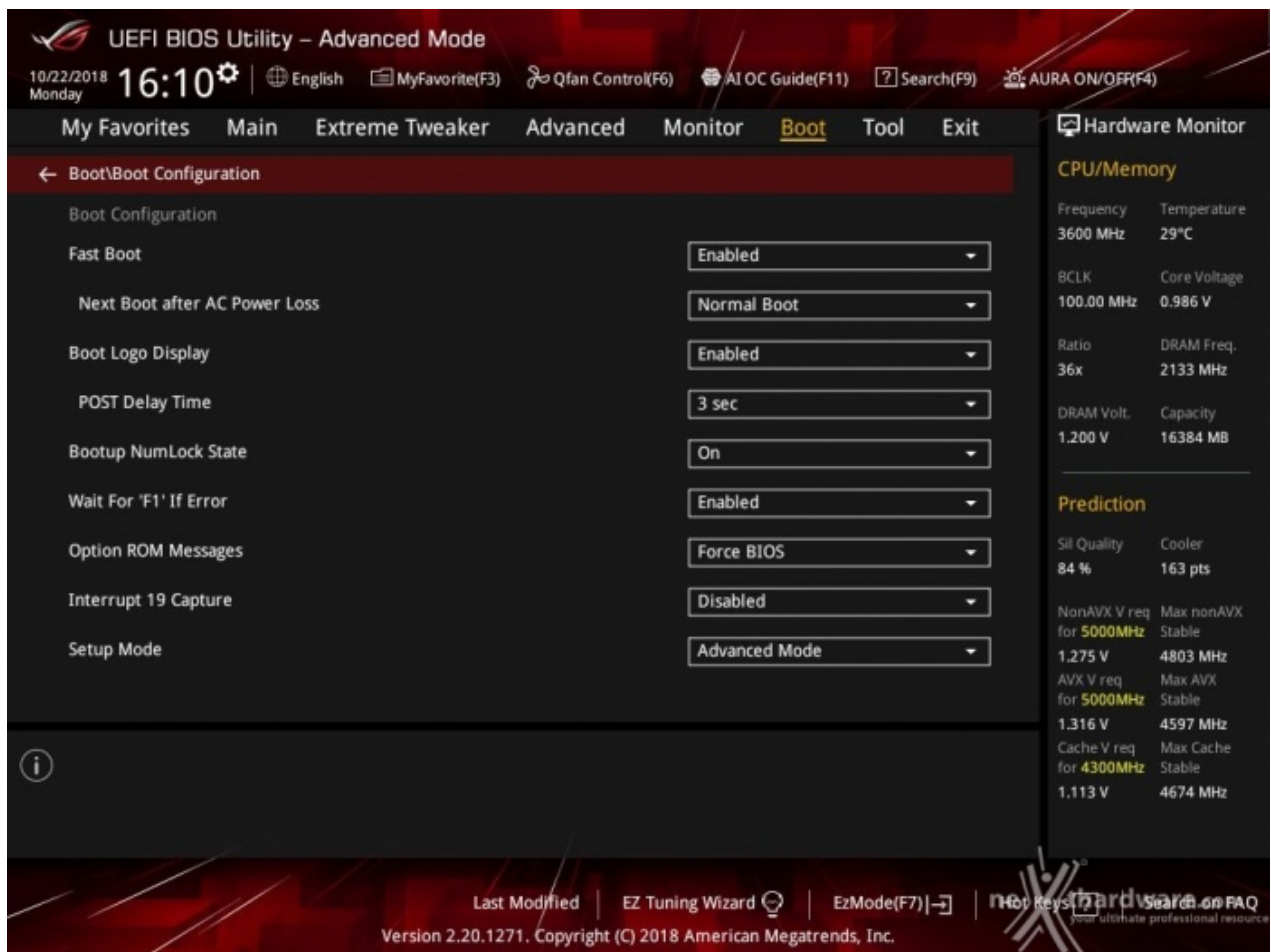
UEFI BIOS Utility – Advanced Mode

10/22/2018 Monday 16:10 | English | MyFavorite(F3) | Qfan Control(F6) | AI OC Guide(F11) | Search(F9) | AURA ON/OFF(F4)

My Favorites | Main | Extreme Tweaker | Advanced | Monitor | Boot | Tool | Exit

Hardware Monitor

← Boot\Boot Configuration

Boot Configuration

| | |
|---|---|
| Fast Boot | Enabled |
| Next Boot after AC Power Loss | Normal Boot |
| Boot Logo Display | Enabled |
| POST Delay Time | 3 sec |
| Bootup NumLock State | On |
| Wait For 'F1' If Error | Enabled |
| Option ROM Messages | Force BIOS |
| Interrupt 19 Capture | Disabled |
| Setup Mode | Advanced Mode |

CPU/Memory

| | |
|---|---|
| Frequency | Temperature |
| 3600 MHz | 29°C |
| BCLK | Core Voltage |
| 100.00 MHz | 0.986 V |
| Ratio | DRAM Freq. |
| 36x | 2133 MHz |
| DRAM Volt. | Capacity |
| 1.200 V | 16384 MB |

Prediction

| | |
|---|---|
| Sil Quality | Cooler |
| 84 % | 163 pts |
| NonAVX V req for 5000MHz | Max nonAVX Stable |
| 1.275 V | 4803 MHz |
| AVX V req for 5000MHz | Max AVX Stable |
| 1.316 V | 4597 MHz |
| Cache V req for 4300MHz | Max Cache Stable |
| 1.113 V | 4674 MHz |

Last Modified | EZ Tuning Wizard | EzMode(F7)| | Hot Keys | Search on FAQ

nexthardware your ultimate professional resource

Version 2.20.1271. Copyright (C) 2018 American Megatrends, Inc.